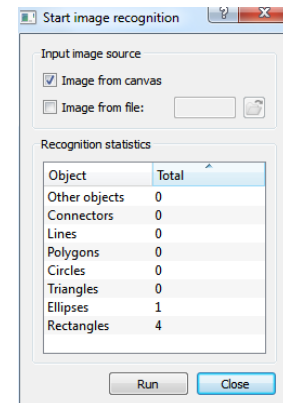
Start image recognition
?
X
Input image source
Image from canvas
Image from file:
Recognition statistics

| Object | Total |
|---|---|
| Other objects | 0 |
| Connectors | 0 |
| Lines | 0 |
| Polygons | 0 |
| Circles | 0 |
| Triangles | 0 |
| Ellipses | 1 |
| Rectangles | 4 |

Run
Close